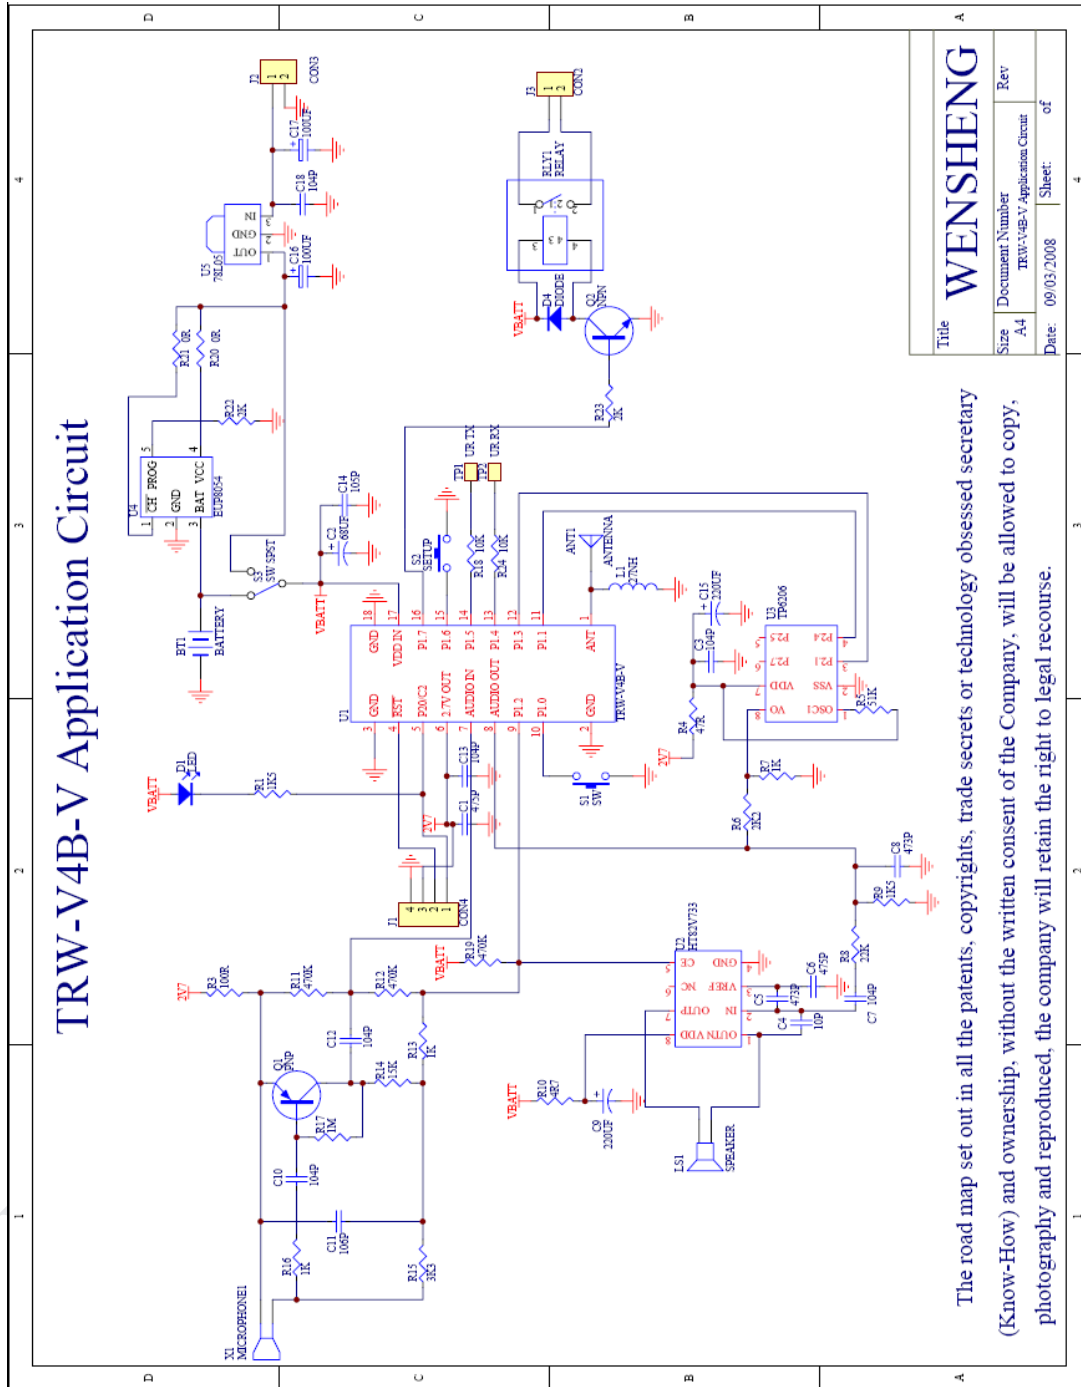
TRW-V4B-V Application Circuit

WENSHENG

Title

Size A4

Document Number TRW-V4B-V Application Circuit

Rev

Date: 09/03/2008

Sheet: of

The road map set out in all the patents, copyrights, trade secrets or technology obsessed secretary (Know-How) and ownership, without the written consent of the Company, will be allowed to copy, photography and reproduced, the company will retain the right to legal recourse.

D C B A

4 3 2 1

J2 CON3 1 2
C17 100UF
C18 104P
U5 78L05 OUT GND IN
C16 100UF
R21 0R
R20 0R
R22 3K
U4 CH PROG GND BAT VCC EUP8054 1 2 3 4 5
C14 105P
C2 68UF
S3 SW SPST
BT1 BATTERY
VBATT
J3 CON2 1 2
RLY1 RELAY
D4 DIODE
VBATT
Q2 NPN
R23 1K
TP1 TP2
UR.TX UR.RX
S2 SETUP
R18 10K
R24 10K
ANT1 ANTENNA
L1 27NH
C15 220UF
U3 TP8206
P25 P24 P27 P21 VDD VSS VO OSCI
C3 104P
R5 51K
R4 47R
U1 TRW-V4B-V
GND VDD IN P17 P16 P15 P14 P13 P11 ANT
GND RST P20/C2 2.7V OUT AUDIO IN AUDIO OUT P12 P10 GND
18 17 16 15 14 13 12 11 1
3 4 5 6 7 8 9 10 2
D1 LED
VBATT
R1 1K5
C13 104P
C1 475P
2V7
S1 SW
2V7
R7 1K
R6 2K2
C8 473P
R9 1K5
R8 22K
J1 CON4 4 3 2 1
VBATT
R19 470K
U2 HT82V733
CE NC OUTP OUTN VDD GND VREF IN
5 6 7 8 4 3 2 1
C6 475P
C5 473P
C4 10P
C7 104P
2V7
R3 100R
R11 470K
R12 470K
C12 104P
R13 1K
Q1 PNP
R14 15K
R17 1M
VBATT
R10 4R7
C9 220UF
LS1 SPEAKER
C10 104P
C11 106P
R16 1K
R15 3K3
X1 MICROPHONE1